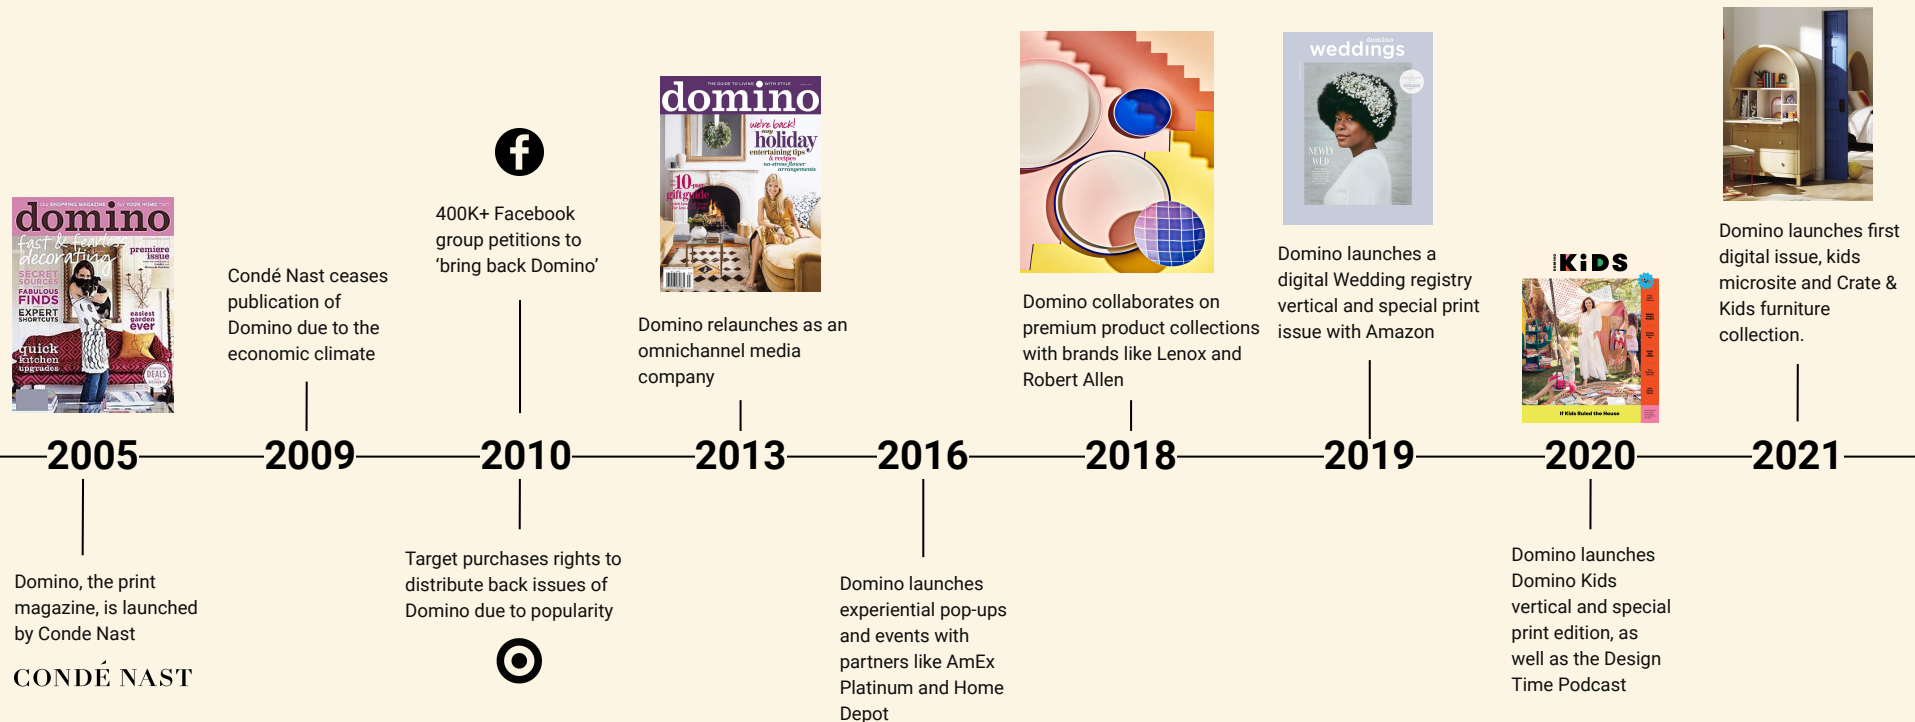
domino

fast & fearless decorating

SECRET SOURCES

FABULOUS FINDS

EXPERT SHORTCUTS

quick kitchen upgrades

premiere issue

easiest garden ever

DEALS

Condé Nast ceases publication of Domino due to the economic climate

400K+ Facebook group petitions to 'bring back Domino'

domino

we're back!

holiday

entertaining tips & recipes

10-page gift guide

Domino relaunches as an omnichannel media company

Domino collaborates on premium product collections with brands like Lenox and Robert Allen

weddings

NEWLY WED

Domino launches a digital Wedding registry vertical and special print issue with Amazon

KiDS

If Kids Ruled the House

Domino launches first digital issue, kids microsite and Crate & Kids furniture collection.

2005 2009 2010 2013 2016 2018 2019 2020 2021

Domino, the print magazine, is launched by Conde Nast

CONDÉ NAST

Target purchases rights to distribute back issues of Domino due to popularity

Domino launches experiential pop-ups and events with partners like AmEx Platinum and Home Depot

Domino launches Domino Kids vertical and special print edition, as well as the Design Time Podcast